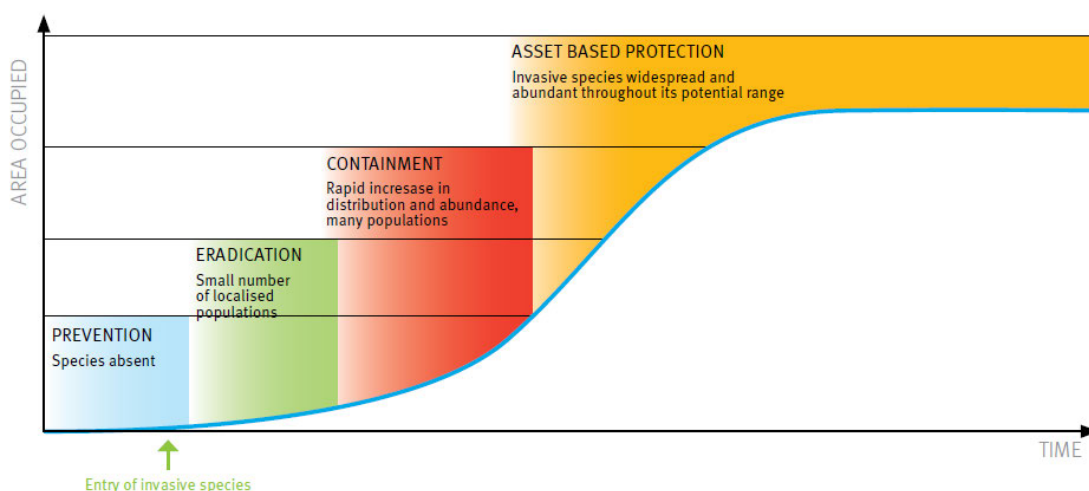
AREA OCCUPIED

ASSET BASED PROTECTION
Invasive species widespread and abundant throughout its potential range

CONTAINMENT
Rapid increase in distribution and abundance, many populations

ERADICATION
Small number of localised populations

PREVENTION
Species absent

TIME

Entry of invasive species